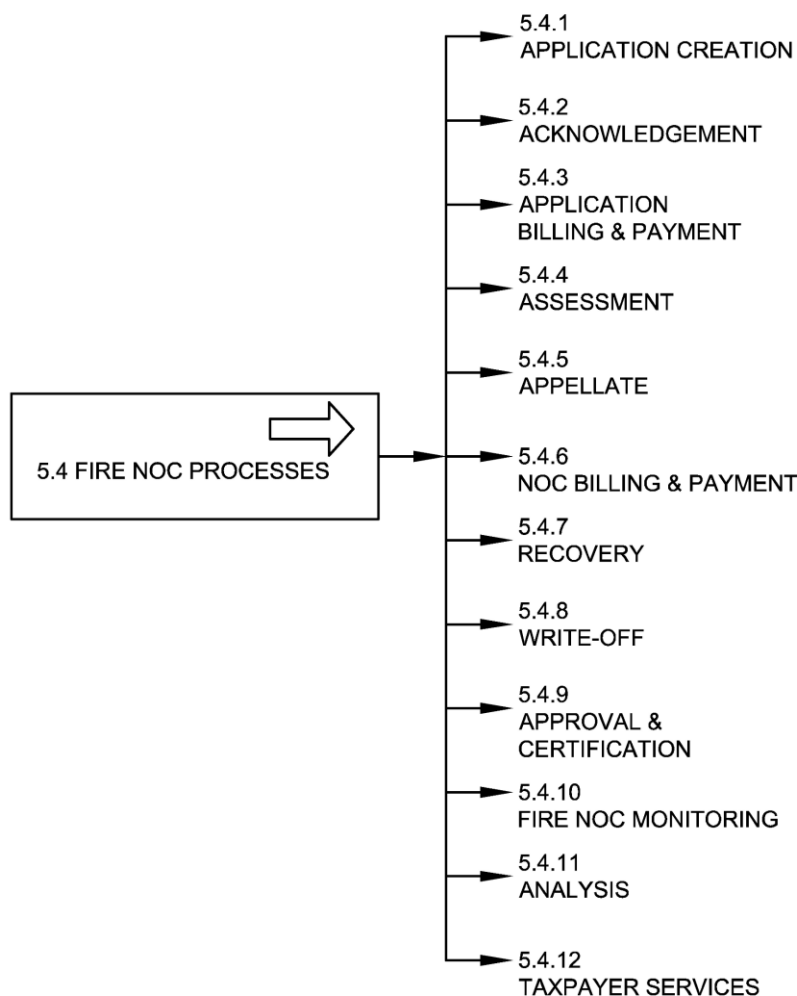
5.4 FIRE NOC PROCESSES

5.4.1
APPLICATION CREATION

5.4.2
ACKNOWLEDGEMENT

5.4.3
APPLICATION
BILLING & PAYMENT

5.4.4
ASSESSMENT

5.4.5
APPELLATE

5.4.6
NOC BILLING & PAYMENT

5.4.7
RECOVERY

5.4.8
WRITE-OFF

5.4.9
APPROVAL &
CERTIFICATION

5.4.10
FIRE NOC MONITORING

5.4.11
ANALYSIS

5.4.12
TAXPAYER SERVICES